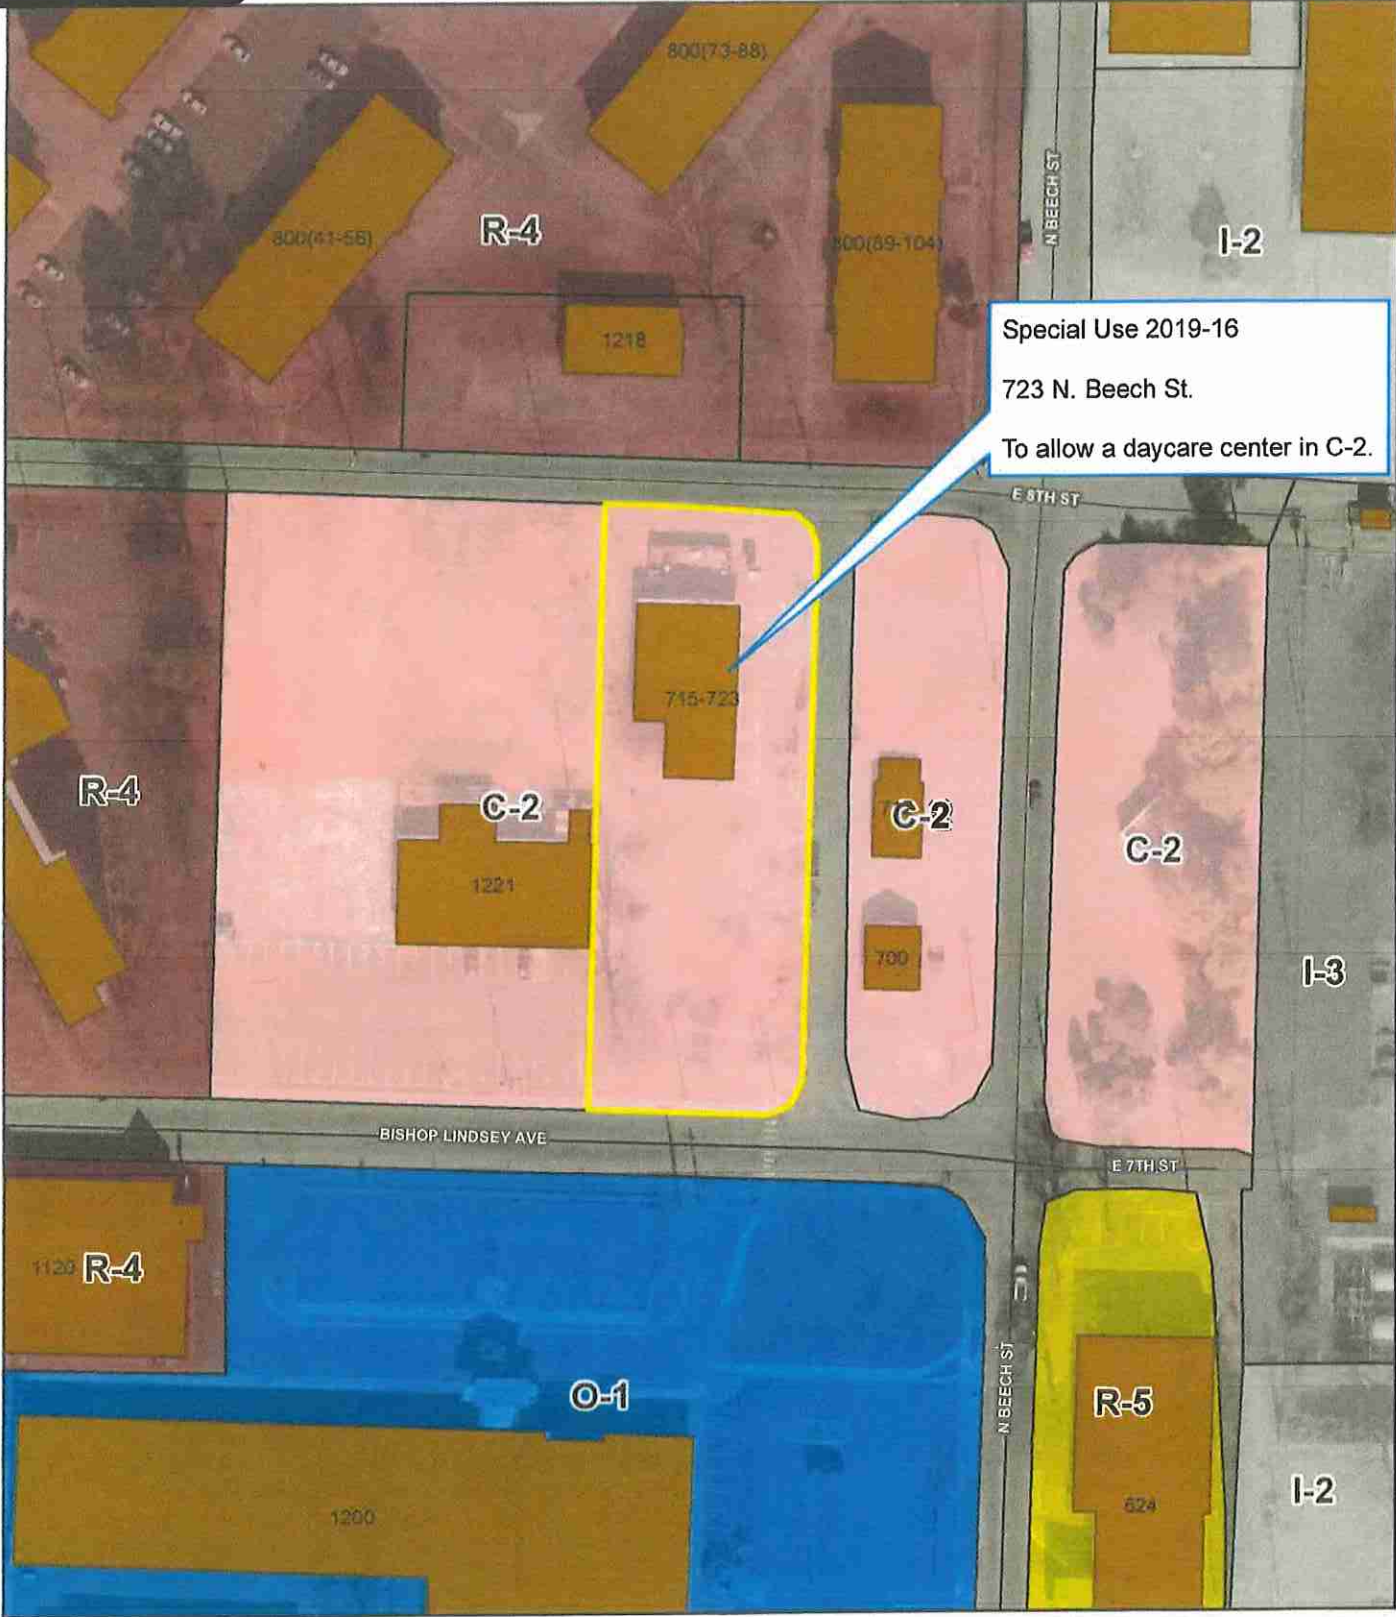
800(73-88)

N BEECH ST

R-4

800(41-56)

800(89-104)

I-2

1218

Special Use 2019-16

723 N. Beech St.

To allow a daycare center in C-2.

E 8TH ST

715-723

R-4

C-2

C-2

C-2

1221

700

I-3

BISHOP LINDSEY AVE

E 7TH ST

1120 R-4

O-1

N BEECH ST

R-5

I-2

1200

624